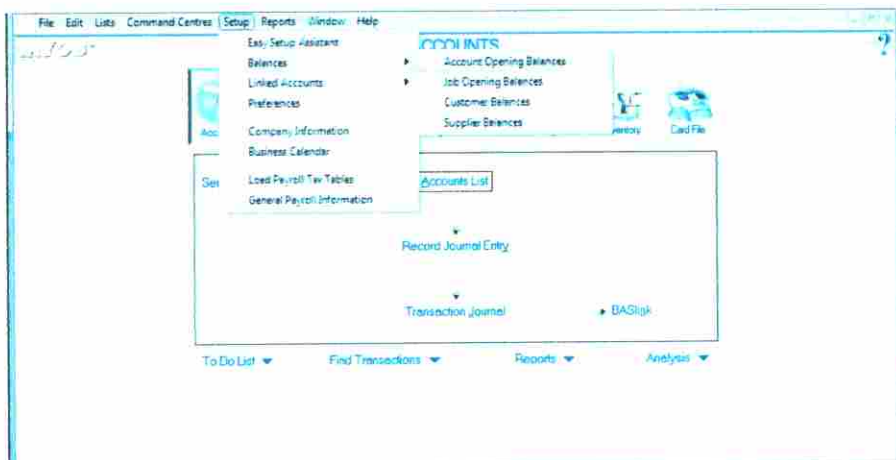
File Edit Lists Command Centres Setup Reports Window Help

?

CCOUNTS

Easy Setup Assistant
Balances
Linked Accounts
Preferences

Company Information
Business Calendar

Load Payroll Tax Tables
General Payroll Information

Account Opening Balances
Job Opening Balances
Customer Balances
Supplier Balances

Acc

Se

ventory

Card File

Accounts List

Record Journal Entry

Transaction Journal

BASlink

To Do List

Find Transactions

Reports

Analysis